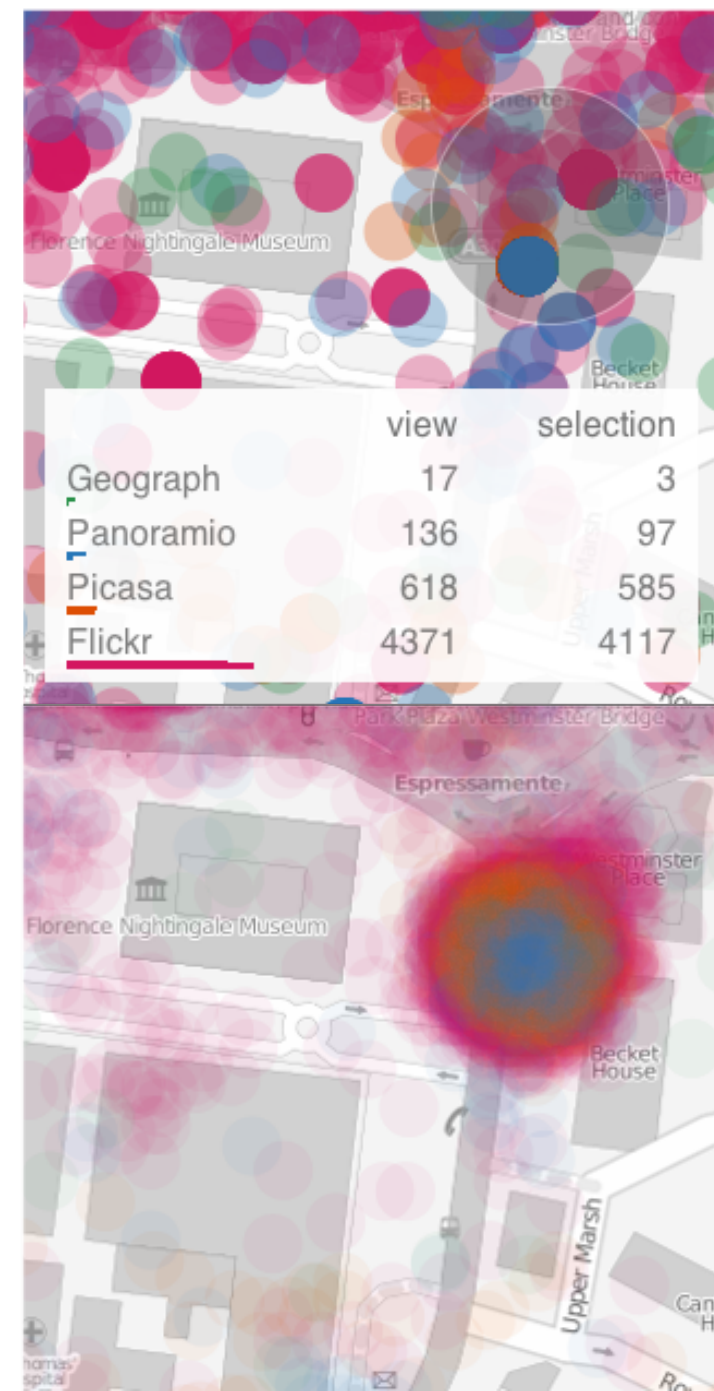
Westminster Bridge
Espressamente
Westminster Place
Florence Nightingale Museum
A3
Becket House

| | view | selection |
|---|---|---|
| Geograph | 17 | 3 |
| Panoramio | 136 | 97 |
| Picasa | 618 | 585 |
| Flickr | 4371 | 4117 |

Upper Marsh

Park Plaza Westminster Bridge
Espressamente
Westminster Place
Florence Nightingale Museum
Becket House
Upper Marsh
Can H
homas' spital
Ro